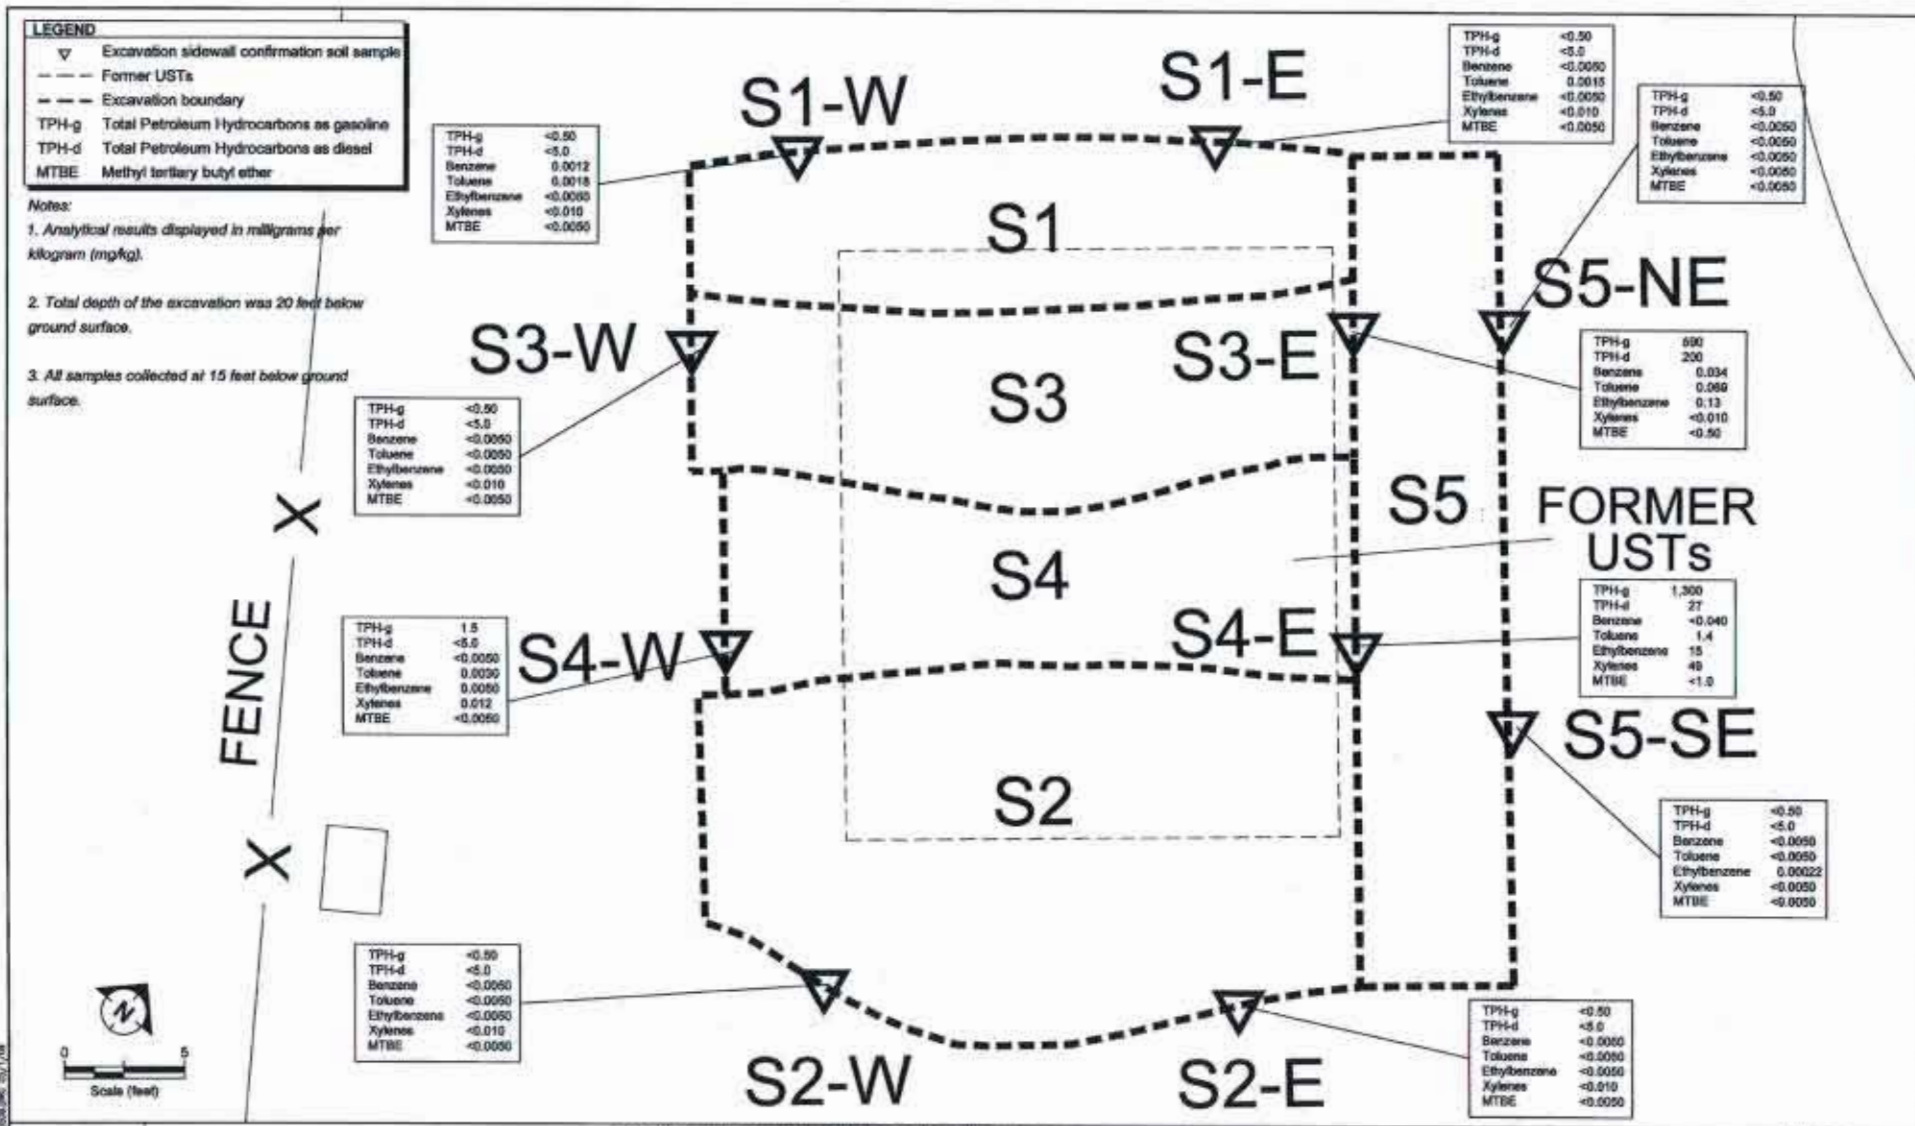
LEGEND

| | |
|---|---|
| ▽ | Excavation sidewall confirmation soil sample |
| — — — | Former USTs |
| — — — | Excavation boundary |
| TPH-g | Total Petroleum Hydrocarbons as gasoline |
| TPH-d | Total Petroleum Hydrocarbons as diesel |
| MTBE | Methyl tertiary butyl ether |

Notes:
1. Analytical results displayed in milligrams per kilogram (mg/kg).

2. Total depth of the excavation was 20 feet below ground surface.

3. All samples collected at 15 feet below ground surface.

S1-W

| | |
|---|---|
| TPH-g | <0.50 |
| TPH-d | <5.0 |
| Benzene | 0.0012 |
| Toluene | 0.0018 |
| Ethylbenzene | <0.0050 |
| Xylenes | <0.010 |
| MTBE | <0.0050 |

S1-E

| | |
|---|---|
| TPH-g | <0.50 |
| TPH-d | <5.0 |
| Benzene | <0.0050 |
| Toluene | 0.0015 |
| Ethylbenzene | <0.0050 |
| Xylenes | <0.010 |
| MTBE | <0.0050 |

| | |
|---|---|
| TPH-g | <0.50 |
| TPH-d | <5.0 |
| Benzene | <0.0050 |
| Toluene | <0.0050 |
| Ethylbenzene | <0.0050 |
| Xylenes | <0.0050 |
| MTBE | <0.0050 |

S1

S5-NE

S3-W

S3-E

| | |
|---|---|
| TPH-g | 890 |
| TPH-d | 200 |
| Benzene | 0.034 |
| Toluene | 0.089 |
| Ethylbenzene | 0.13 |
| Xylenes | <0.010 |
| MTBE | <0.50 |

S3

| | |
|---|---|
| TPH-g | <0.50 |
| TPH-d | <5.0 |
| Benzene | <0.0050 |
| Toluene | <0.0050 |
| Ethylbenzene | <0.0050 |
| Xylenes | <0.010 |
| MTBE | <0.0050 |

S5

FORMER USTs

S4

| | |
|---|---|
| TPH-g | 1,300 |
| TPH-d | 27 |
| Benzene | <0.040 |
| Toluene | 1.4 |
| Ethylbenzene | 15 |
| Xylenes | 49 |
| MTBE | <1.0 |

| | |
|---|---|
| TPH-g | 1.5 |
| TPH-d | <5.0 |
| Benzene | <0.0050 |
| Toluene | 0.0030 |
| Ethylbenzene | 0.0050 |
| Xylenes | 0.012 |
| MTBE | <0.0050 |

S4-W

S4-E

FENCE

S5-SE

S2

| | |
|---|---|
| TPH-g | <0.50 |
| TPH-d | <5.0 |
| Benzene | <0.0050 |
| Toluene | <0.0050 |
| Ethylbenzene | 0.00022 |
| Xylenes | <0.0050 |
| MTBE | <0.0050 |

| | |
|---|---|
| TPH-g | <0.50 |
| TPH-d | <5.0 |
| Benzene | <0.0050 |
| Toluene | <0.0050 |
| Ethylbenzene | <0.0050 |
| Xylenes | <0.010 |
| MTBE | <0.0050 |

| | |
|---|---|
| TPH-g | <0.50 |
| TPH-d | <5.0 |
| Benzene | <0.0050 |
| Toluene | <0.0050 |
| Ethylbenzene | <0.0050 |
| Xylenes | <0.010 |
| MTBE | <0.0050 |

N

0 5
Scale (feet)

S2-W

S2-E